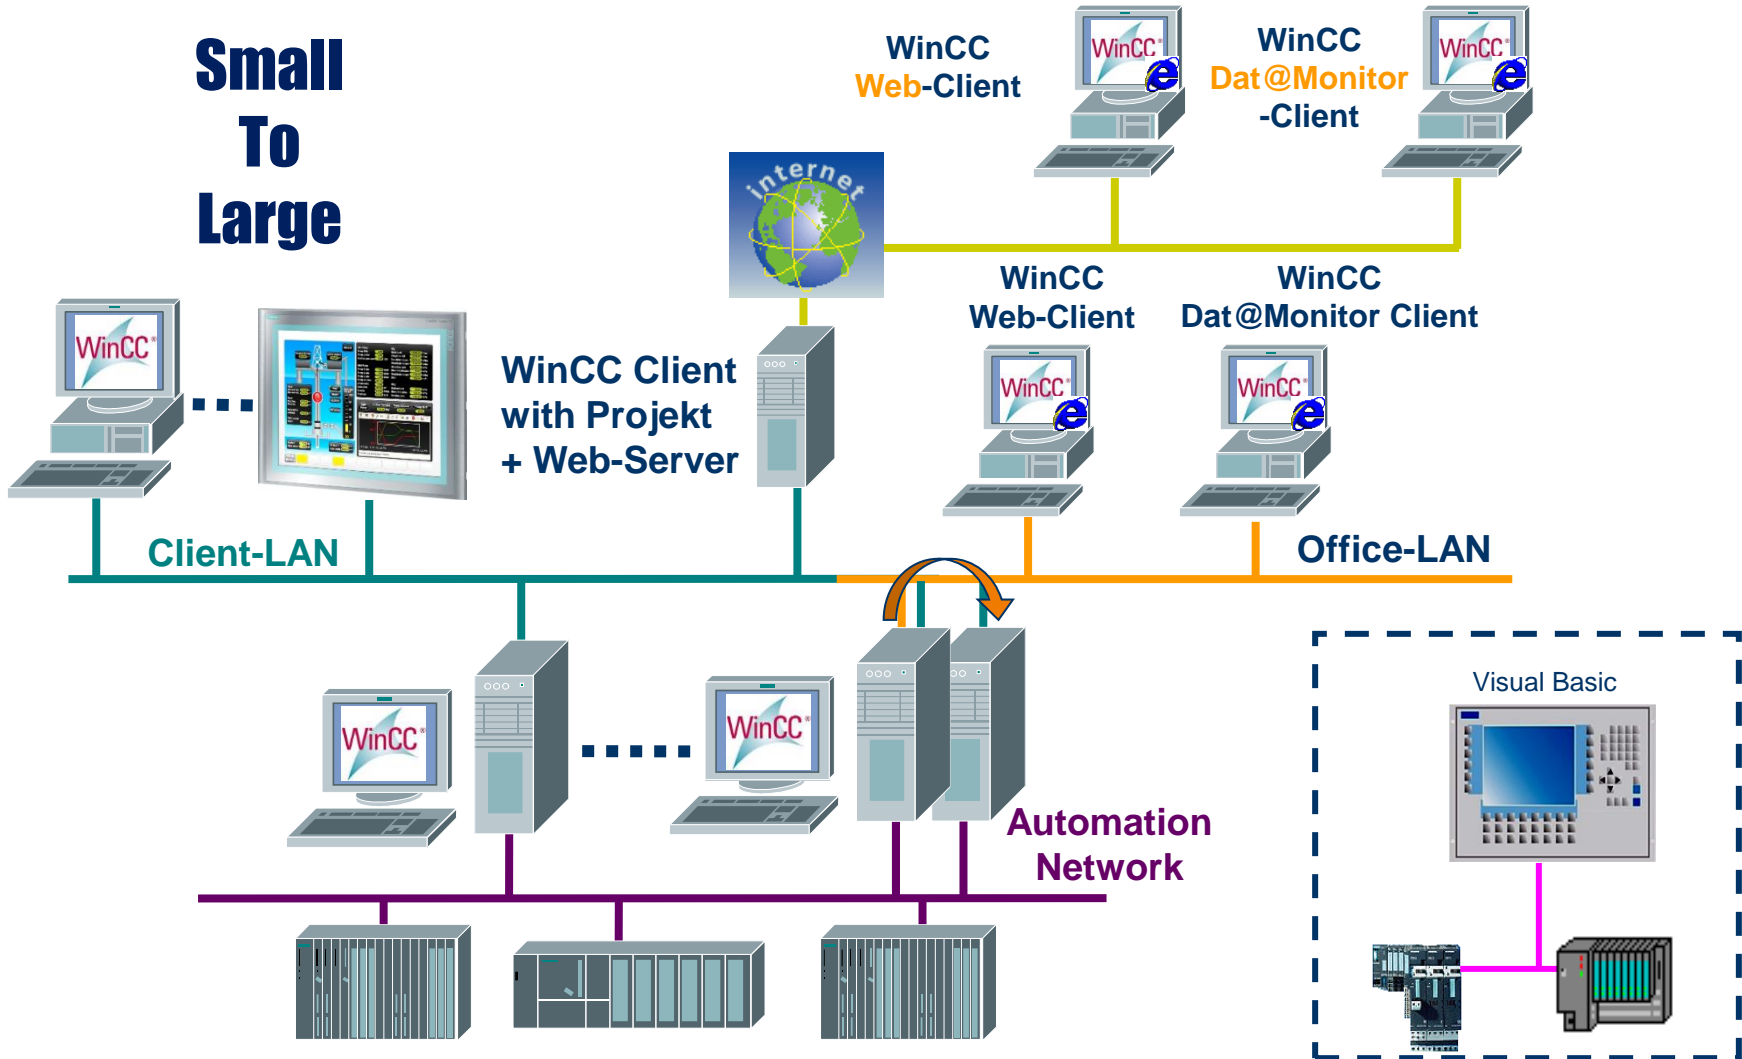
Small To Large

WinCC Web-Client

WinCC Dat@Monitor -Client

internet

WinCC Web-Client

WinCC Dat@Monitor Client

WinCC Client with Projekt + Web-Server

Client-LAN

Office-LAN

Automation Network

Visual Basic

WinCC